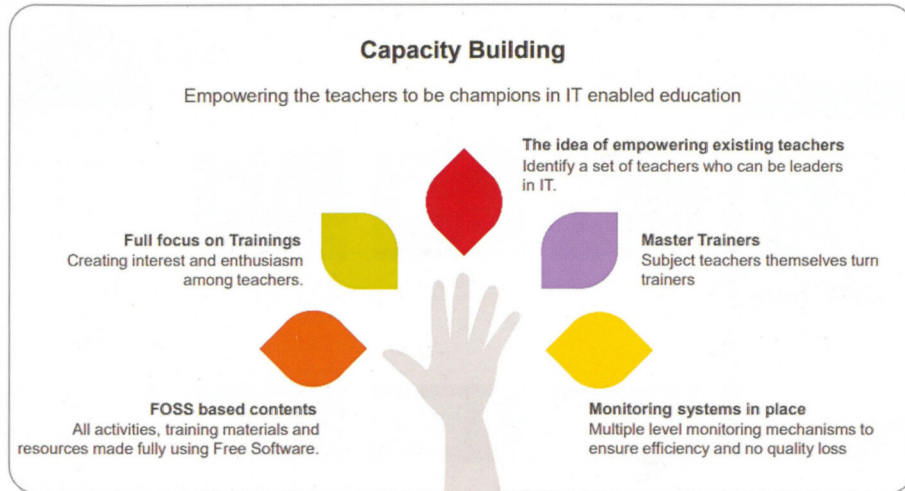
Capacity Building

Empowering the teachers to be champions in IT enabled education

The idea of empowering existing teachers
Identify a set of teachers who can be leaders in IT.

Full focus on Trainings
Creating interest and enthusiasm among teachers.

Master Trainers
Subject teachers themselves turn trainers

FOSS based contents
All activities, training materials and resources made fully using Free Software.

Monitoring systems in place
Multiple level monitoring mechanisms to ensure efficiency and no quality loss